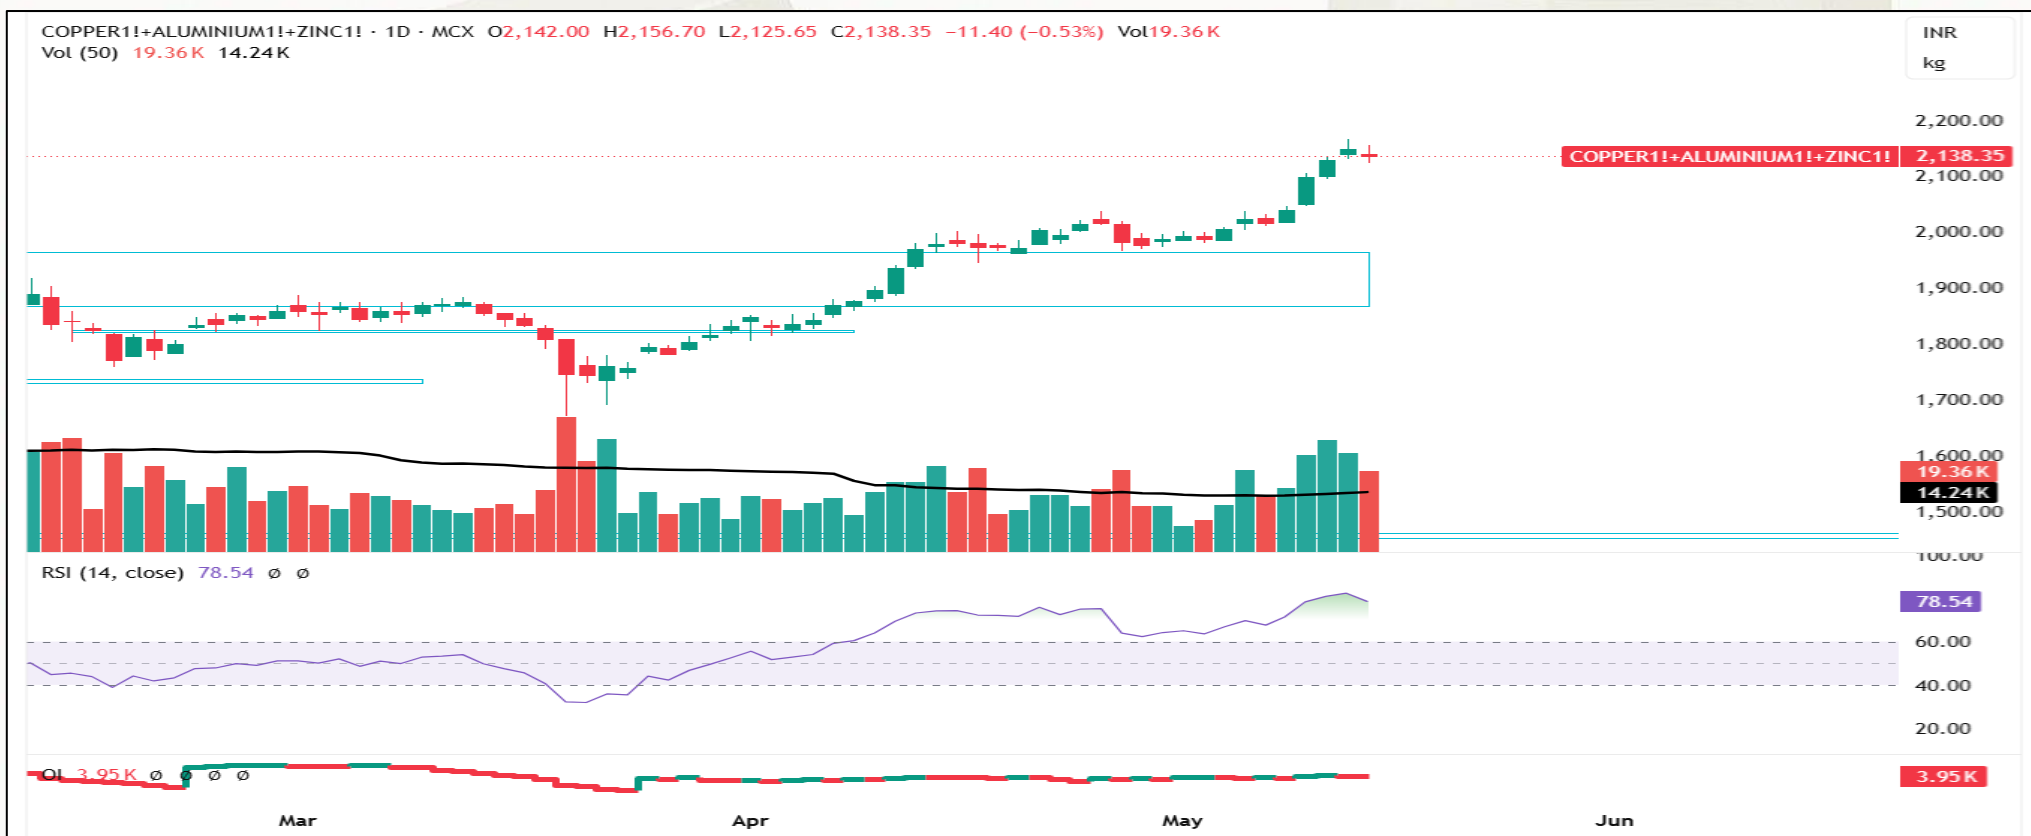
COPPER1!+ALUMINIUM1!+ZINC1! · 1D · MCX O2,142.00 H2,156.70 L2,125.65 C2,138.35 −11.40 (−0.53%) Vol19.36 K
Vol (50) 19.36 K 14.24 K

INR
kg

2,200.00
COPPER1!+ALUMINIUM1!+ZINC1! 2,138.35
2,100.00
2,000.00
1,900.00
1,800.00
1,700.00
1,600.00
19.36 K
14.24 K
1,500.00
100.00

RSI (14, close) 78.54 ⌀ ⌀
78.54
60.00
40.00
20.00

OI 3.95 K ⌀ ⌀ ⌀ ⌀
3.95 K

Mar
Apr
May
Jun